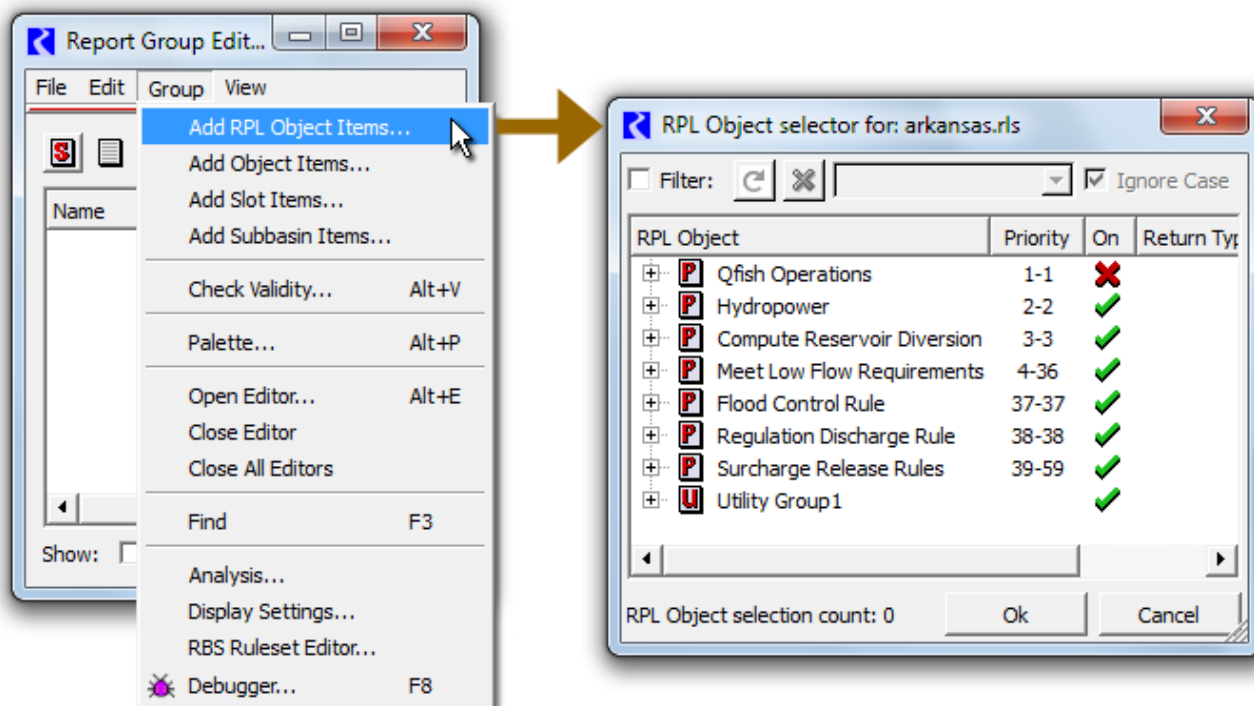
Report Group Edit...

File Edit Group View

Name

Show:

Add RPL Object Items...
Add Object Items...
Add Slot Items...
Add Subbasin Items...
Check Validity... Alt+V
Palette... Alt+P
Open Editor... Alt+E
Close Editor
Close All Editors
Find F3
Analysis...
Display Settings...
RBS Ruleset Editor...
Debugger... F8

RPL Object selector for: arkansas.rls

Filter: Ignore Case

| RPL Object | Priority | On | Return Typ |
|---|---|---|---|
| Qfish Operations | 1-1 | | |
| Hydropower | 2-2 | | |
| Compute Reservoir Diversion | 3-3 | | |
| Meet Low Flow Requirements | 4-36 | | |
| Flood Control Rule | 37-37 | | |
| Regulation Discharge Rule | 38-38 | | |
| Surcharge Release Rules | 39-59 | | |
| Utility Group1 | | | |

RPL Object selection count: 0

Ok Cancel